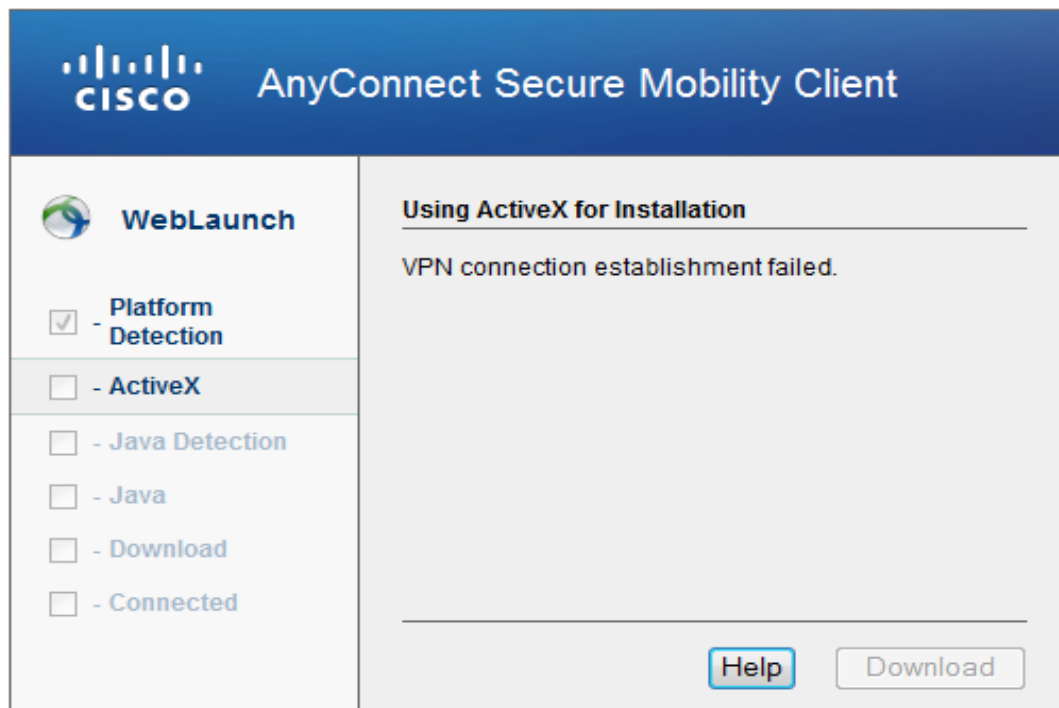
cisco AnyConnect Secure Mobility Client

WebLaunch

- Platform Detection

- ActiveX

- Java Detection

- Java

- Download

- Connected

Using ActiveX for Installation

VPN connection establishment failed.

Help

Download